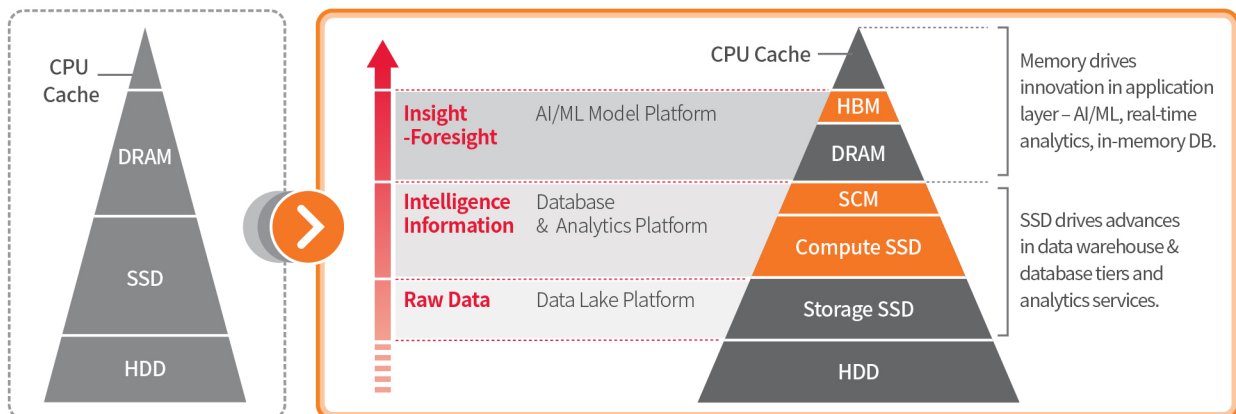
CPU Cache

DRAM

SSD

HDD

Insight -Foresight

AI/ML Model Platform

Intelligence Information

Database & Analytics Platform

Raw Data

Data Lake Platform

CPU Cache

HBM

DRAM

SCM

Compute SSD

Storage SSD

HDD

Memory drives innovation in application layer – AI/ML, real-time analytics, in-memory DB.

SSD drives advances in data warehouse & database tiers and analytics services.